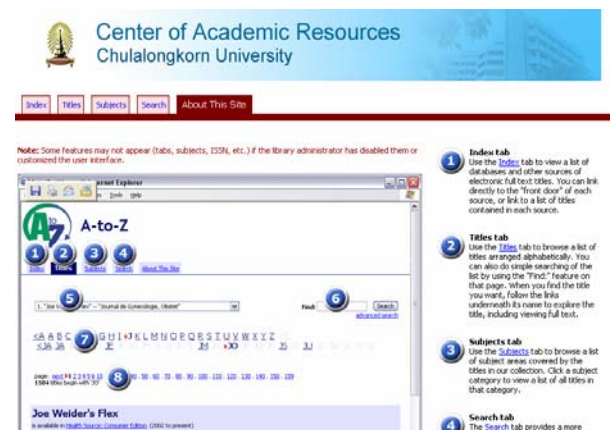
Center of Academic Resources
Chulalongkorn University

Index | Titles | Subjects | Search | About This Site

Note: Some features may not appear (tabs, subjects, ISSN, etc.) if the library administrator has disabled them or customized the user interface.

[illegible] Internet Explorer
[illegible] Tools Help

A-to-Z

1 Index 2 Titles 3 Subjects 4 Search About This Site

5 1. "Joe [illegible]" -- "Journal de Gynecologie, Obstet"

6 Find Search
advanced search

<A A B C 7 G H I J K L M N O P Q R S T U V W X Y Z
<JA JA JH JO JS JU

page: next 8 1 2 3 4 5 6 7 8 9 10 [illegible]
1584 titles begin with "JO"

Joe Weider's Flex
is available in Health Source: Consumer Edition (2002 to present)

1 Index tab
Use the Index tab to view a list of databases and other sources of electronic full text titles. You can link directly to the "front door" of each source, or link to a list of titles contained in each source.

2 Titles tab
Use the Titles tab to browse a list of titles arranged alphabetically. You can also do simple searching of the list by using the "Find:" feature on that page. When you find the title you want, follow the links underneath its name to explore the title, including viewing full text.

3 Subjects tab
Use the Subjects tab to browse a list of subject areas covered by the titles in our collection. Click a subject category to view a list of all titles in that category.

4 Search tab
The Search tab provides a more